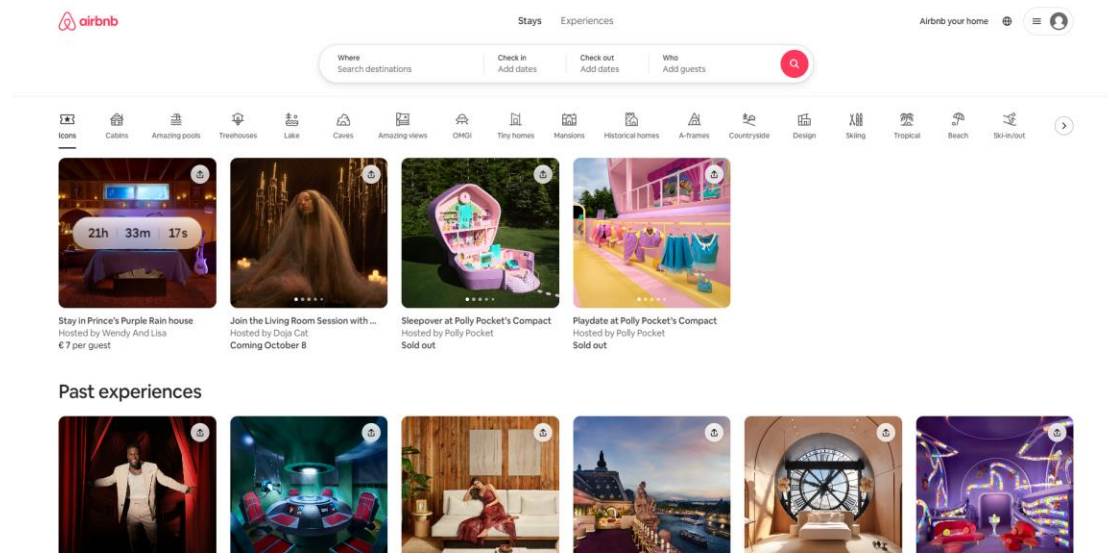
airbnb

Stays Experiences

Airbnb your home

Where
Search destinations

Check in
Add dates

Check out
Add dates

Who
Add guests

Icons Cabins Amazing pools Treehouses Lake Caves Amazing views OMG! Tiny homes Mansions Historical homes A-frames Countryside Design Skiing Tropical Beach Ski-in/out

21h 33m 17s

Stay in Prince's Purple Rain house
Hosted by Wendy And Lisa
€ 7 per guest

Join the Living Room Session with ...
Hosted by Doja Cat
Coming October 8

Sleepover at Polly Pocket's Compact
Hosted by Polly Pocket
Sold out

Playdate at Polly Pocket's Compact
Hosted by Polly Pocket
Sold out

Past experiences